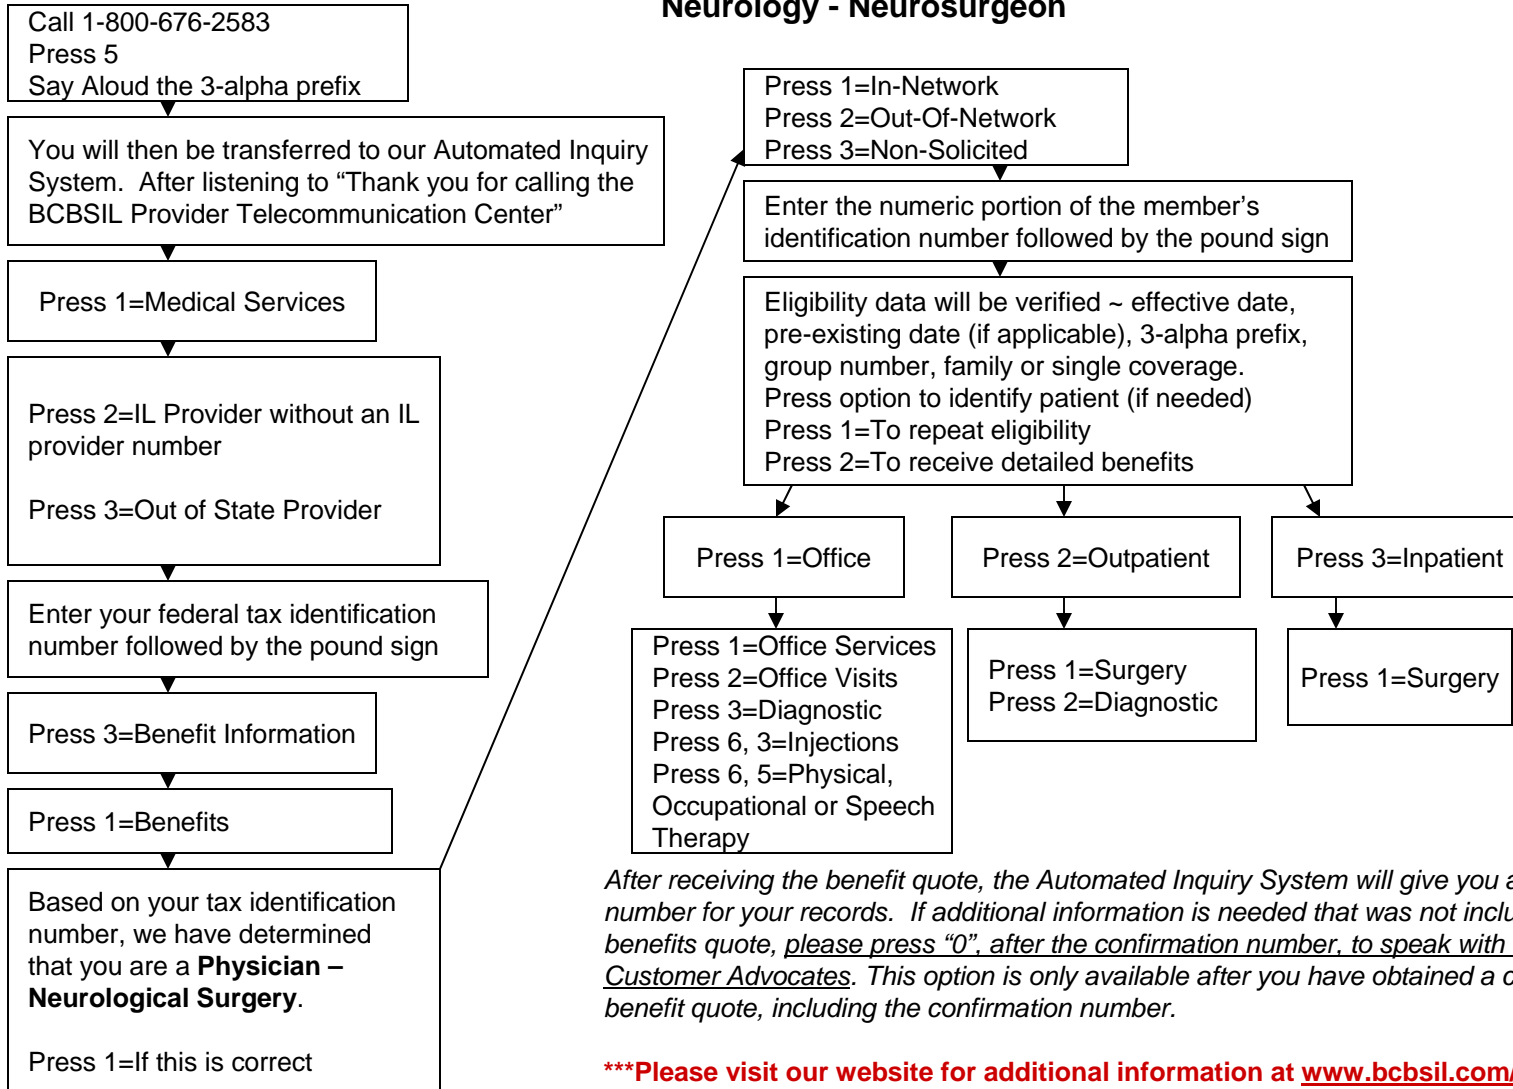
Neurology - Neurosurgeon

Call 1-800-676-2583
Press 5
Say Aloud the 3-alpha prefix

You will then be transferred to our Automated Inquiry System. After listening to "Thank you for calling the BCBSIL Provider Telecommunication Center"

Press 1=Medical Services

Press 2=IL Provider without an IL provider number

Press 3=Out of State Provider

Enter your federal tax identification number followed by the pound sign

Press 3=Benefit Information

Press 1=Benefits

Based on your tax identification number, we have determined that you are a **Physician – Neurological Surgery**.

Press 1=If this is correct

Press 1=In-Network
Press 2=Out-Of-Network
Press 3=Non-Solicited

Enter the numeric portion of the member's identification number followed by the pound sign

Eligibility data will be verified ~ effective date, pre-existing date (if applicable), 3-alpha prefix, group number, family or single coverage.
Press option to identify patient (if needed)
Press 1=To repeat eligibility
Press 2=To receive detailed benefits

Press 1=Office

Press 2=Outpatient

Press 3=Inpatient

Press 1=Office Services
Press 2=Office Visits
Press 3=Diagnostic
Press 6, 3=Injections
Press 6, 5=Physical, Occupational or Speech Therapy

Press 1=Surgery
Press 2=Diagnostic

Press 1=Surgery

*After receiving the benefit quote, the Automated Inquiry System will give you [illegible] number for your records. If additional information is needed that was not incl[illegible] benefits quote, please press "0", after the confirmation number, to speak with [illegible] Customer Advocates. This option is only available after you have obtained a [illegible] benefit quote, including the confirmation number.*

***Please visit our website for additional information at www.bcbsil.com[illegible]